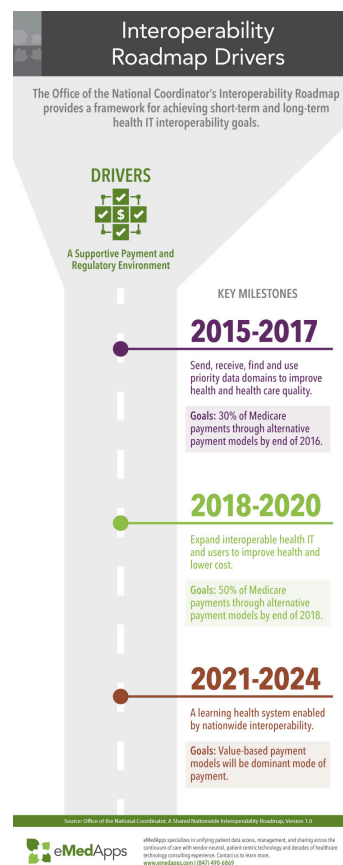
Interoperability Roadmap Drivers

The Office of the National Coordinator's Interoperability Roadmap provides a framework for achieving short-term and long-term health IT interoperability goals.

DRIVERS

A Supportive Payment and Regulatory Environment

KEY MILESTONES

2015-2017

Send, receive, find and use priority data domains to improve health and health care quality.

Goals: 30% of Medicare payments through alternative payment models by end of 2016.

2018-2020

Expand interoperable health IT and users to improve health and lower cost.

Goals: 50% of Medicare payments through alternative payment models by end of 2018.

2021-2024

A learning health system enabled by nationwide interoperability.

Goals: Value-based payment models will be dominant mode of payment.

Source: Office of the National Coordinator, A Shared Nationwide Interoperability Roadmap, Version 1.0

eMedApps

eMedApps specializes in unifying patient data access, management, and sharing across the continuum of care with vendor neutral, patient centric technology and decades of healthcare technology consulting experience. Contact us to learn more.
www.emedapps.com | (847) 490-6869